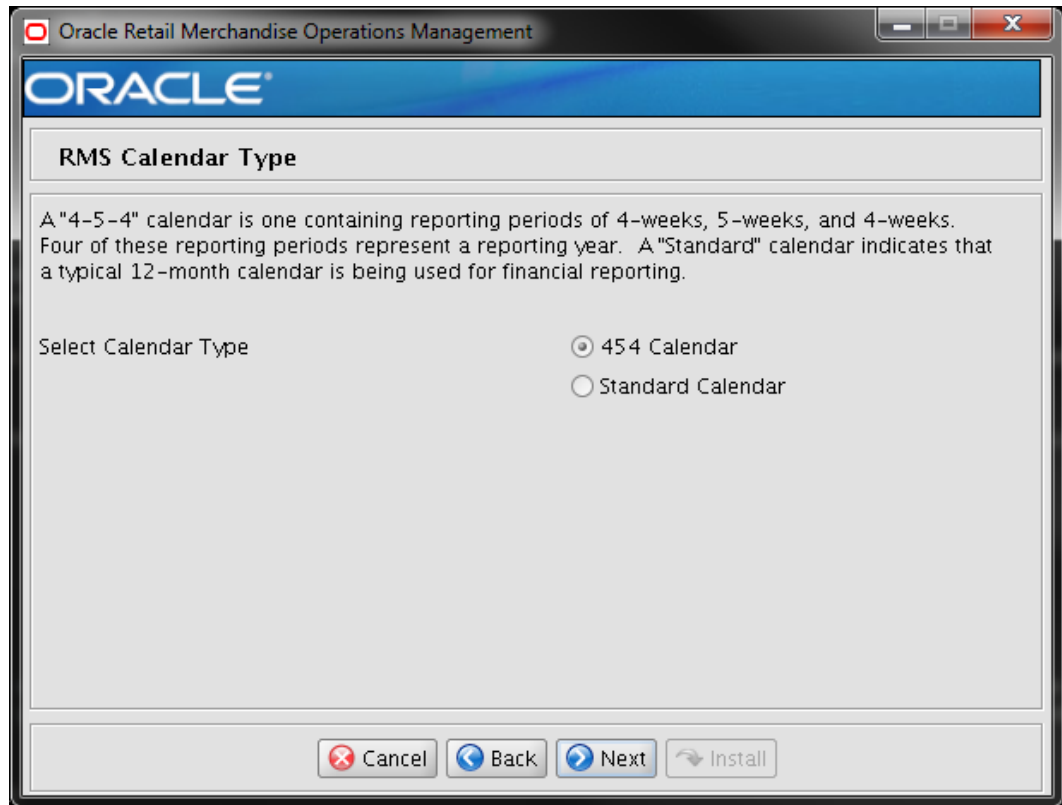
Oracle Retail Merchandise Operations Management

ORACLE

RMS Calendar Type

A "4-5-4" calendar is one containing reporting periods of 4-weeks, 5-weeks, and 4-weeks. Four of these reporting periods represent a reporting year. A "Standard" calendar indicates that a typical 12-month calendar is being used for financial reporting.

Select Calendar Type

454 Calendar

Standard Calendar

Cancel Back Next Install